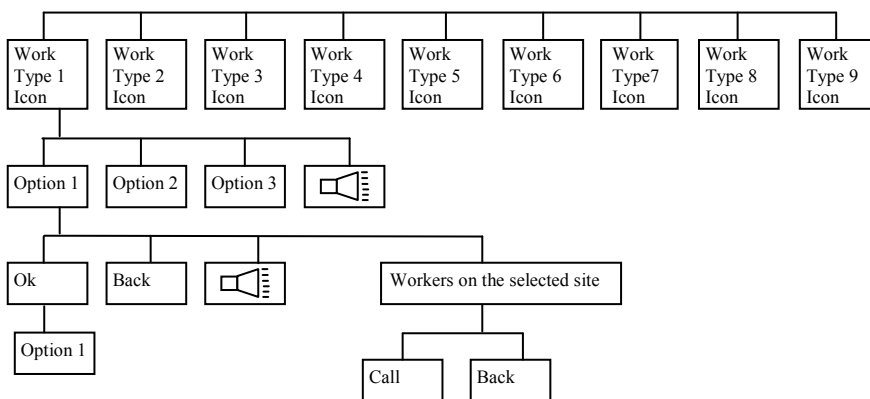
Work Type 1 Icon

Work Type 2 Icon

Work Type 3 Icon

Work Type 4 Icon

Work Type 5 Icon

Work Type 6 Icon

Work Type7 Icon

Work Type 8 Icon

Work Type 9 Icon

Option 1

Option 2

Option 3

Ok

Back

Workers on the selected site

Option 1

Call

Back